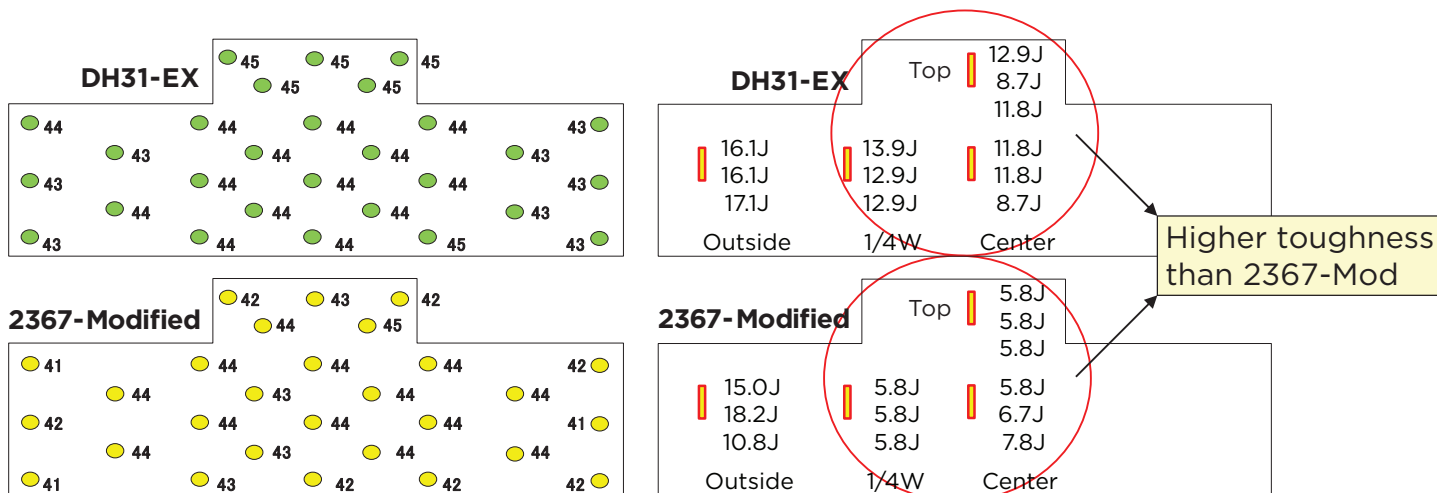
DH31-EX

45 45 45
45 45

44 44 44 44 43
43 44 44 43
43 44 44 44 43
44 44 44 43
43 44 44 45 43

2367-Modified

42 43 42
44 45

41 44 44 44 42
44 43 44 44
42 44 44 44 41
44 43 44 44
41 43 42 44 42

DH31-EX

Top
12.9J
8.7J
11.8J

16.1J
16.1J
17.1J
Outside

13.9J
12.9J
12.9J
1/4W

11.8J
11.8J
8.7J
Center

Higher toughness than 2367-Mod

2367-Modified

Top
5.8J
5.8J
5.8J

15.0J
18.2J
10.8J
Outside

5.8J
5.8J
5.8J
1/4W

5.8J
6.7J
7.8J
Center